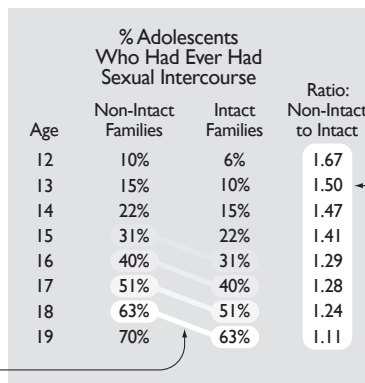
% Adolescents Who Had Ever Had Sexual Intercourse

| Age | Non-Intact Families | Intact Families | Ratio: Non-Intact to Intact |
|---|---|---|---|
| 12 | 10% | 6% | 1.67 |
| 13 | 15% | 10% | 1.50 |
| 14 | 22% | 15% | 1.47 |
| 15 | 31% | 22% | 1.41 |
| 16 | 40% | 31% | 1.29 |
| 17 | 51% | 40% | 1.28 |
| 18 | 63% | 51% | 1.24 |
| 19 | 70% | 63% | 1.11 |